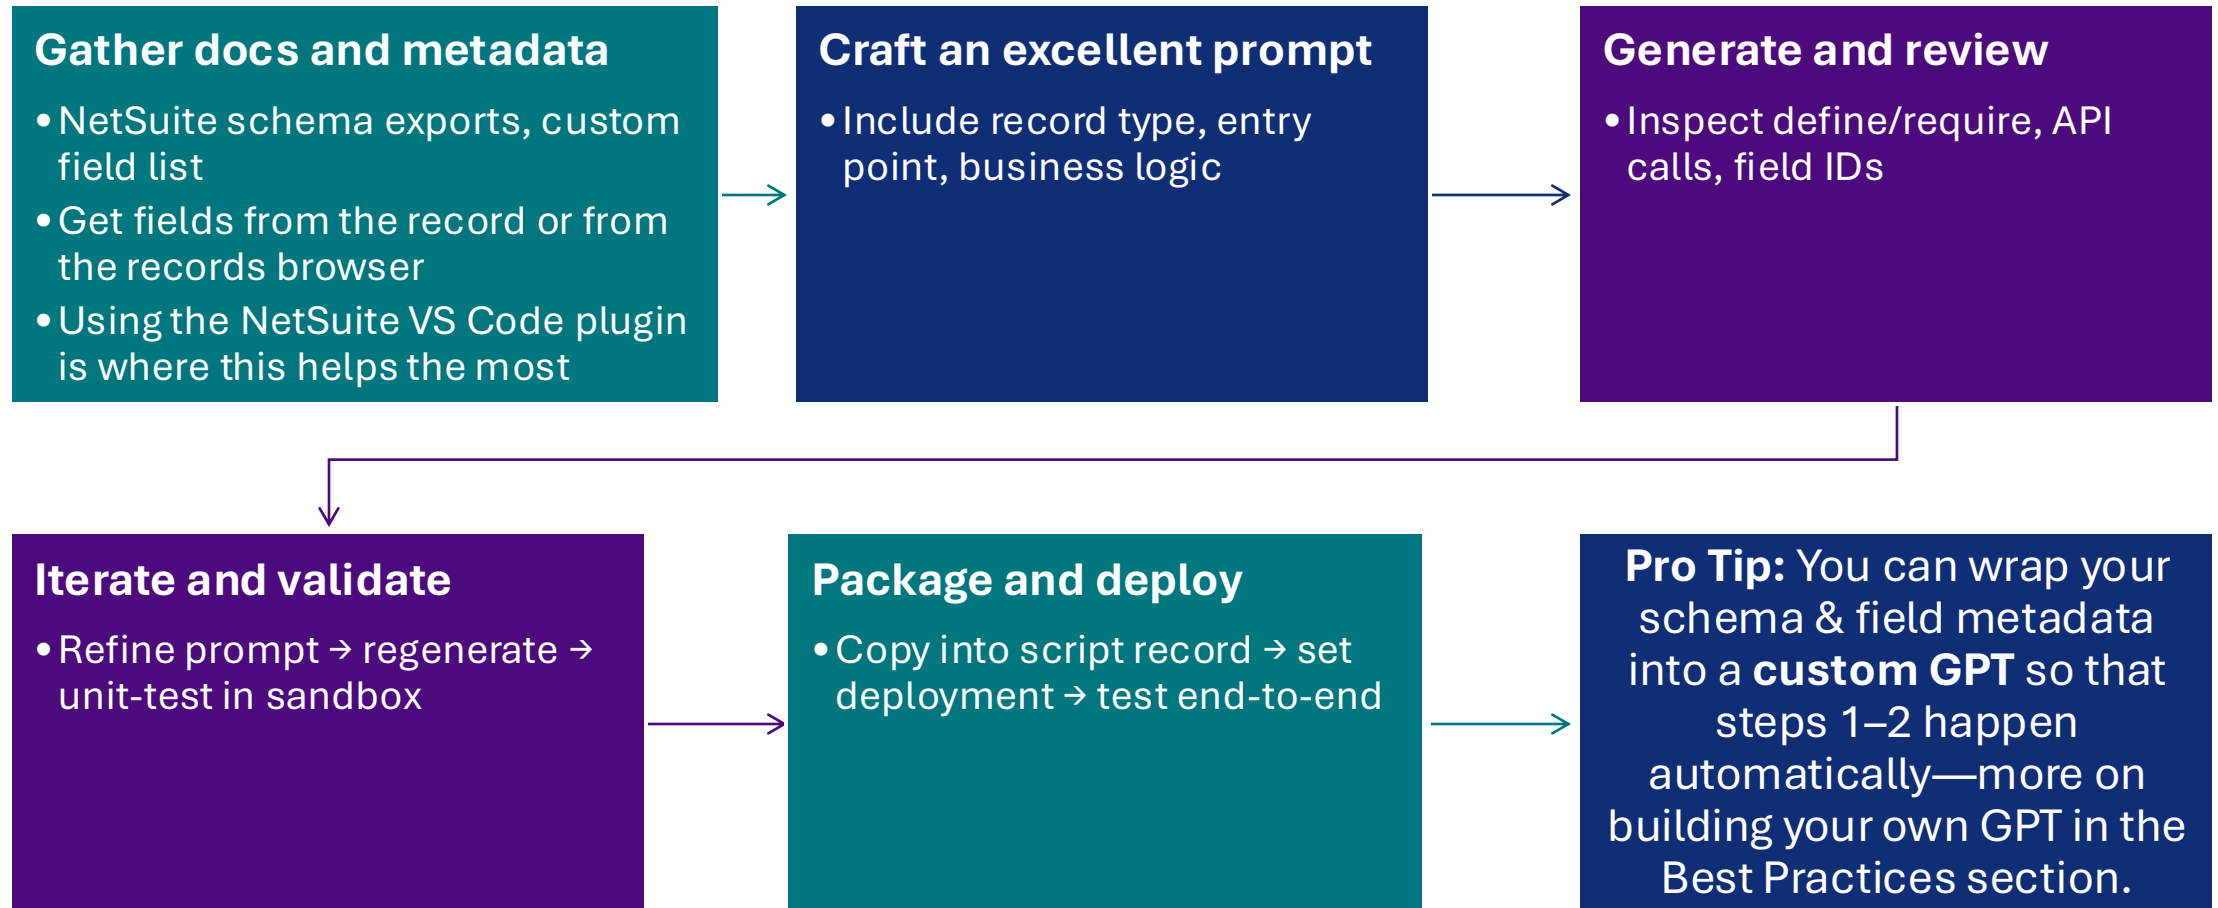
Gather docs and metadata

• NetSuite schema exports, custom field list
• Get fields from the record or from the records browser
• Using the NetSuite VS Code plugin is where this helps the most

Craft an excellent prompt

• Include record type, entry point, business logic

Generate and review

• Inspect define/require, API calls, field IDs

Iterate and validate

• Refine prompt → regenerate → unit-test in sandbox

Package and deploy

• Copy into script record → set deployment → test end-to-end

**Pro Tip:** You can wrap your schema & field metadata into a **custom GPT** so that steps 1–2 happen automatically—more on building your own GPT in the Best Practices section.